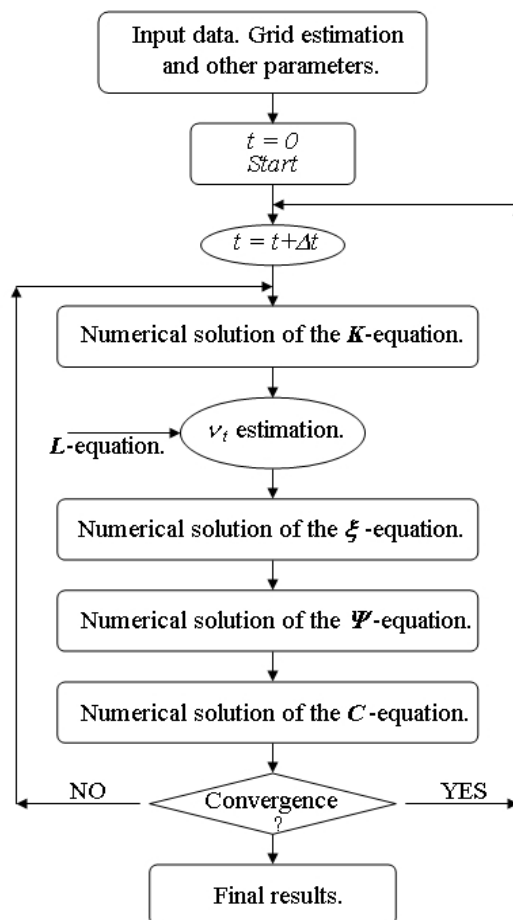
Input data. Grid estimation and other parameters.

$t = 0$
Start

$t = t+\Delta t$

Numerical solution of the $\boldsymbol{K}$-equation.

$\boldsymbol{L}$-equation.

$\nu_t$ estimation.

Numerical solution of the $\boldsymbol{\xi}$-equation.

Numerical solution of the $\boldsymbol{\Psi}$-equation.

Numerical solution of the $\boldsymbol{C}$-equation.

NO

Convergence ?

YES

Final results.